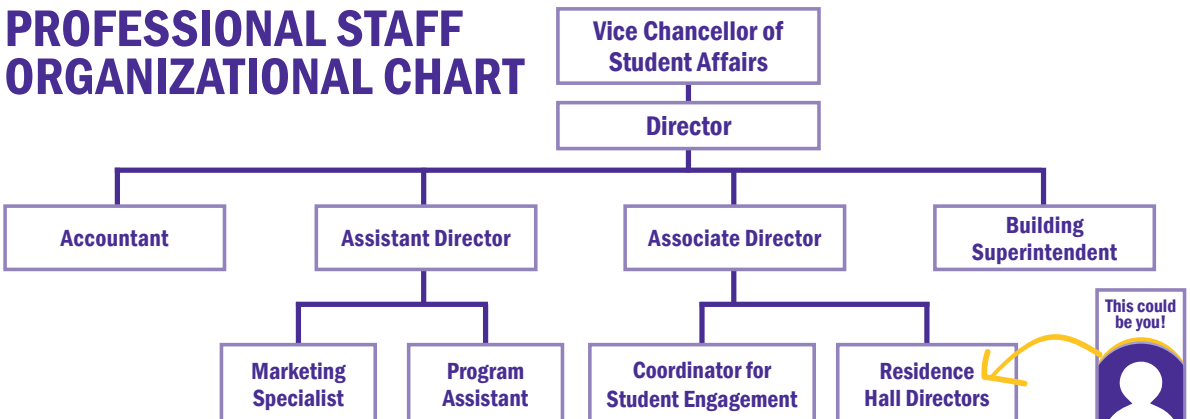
PROFESSIONAL STAFF ORGANIZATIONAL CHART

Vice Chancellor of Student Affairs

Director

Accountant

Assistant Director

Associate Director

Building Superintendent

Marketing Specialist

Program Assistant

Coordinator for Student Engagement

Residence Hall Directors

This could be you!